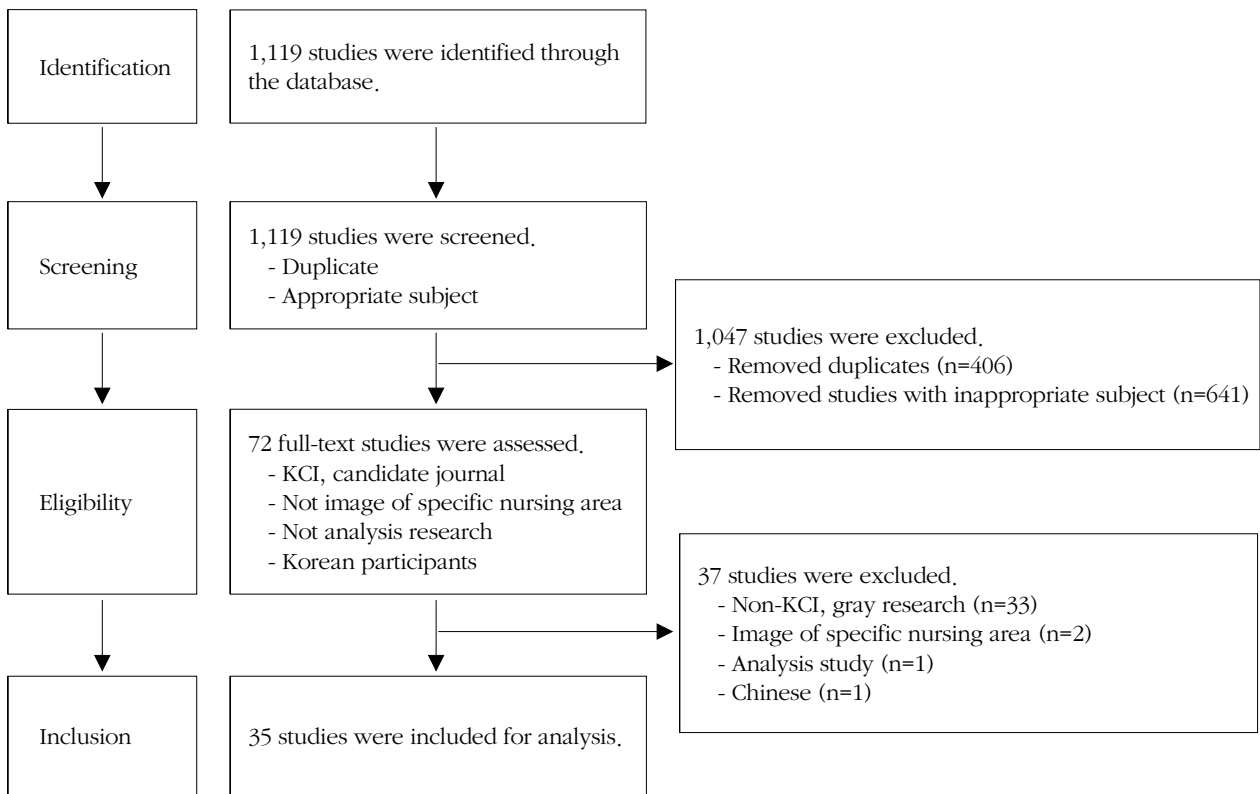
Identification

1,119 studies were identified through the database.

Screening

1,119 studies were screened.
- Duplicate
- Appropriate subject

1,047 studies were excluded.
- Removed duplicates (n=406)
- Removed studies with inappropriate subject (n=641)

Eligibility

72 full-text studies were assessed.
- KCI, candidate journal
- Not image of specific nursing area
- Not analysis research
- Korean participants

37 studies were excluded.
- Non-KCI, gray research (n=33)
- Image of specific nursing area (n=2)
- Analysis study (n=1)
- Chinese (n=1)

Inclusion

35 studies were included for analysis.